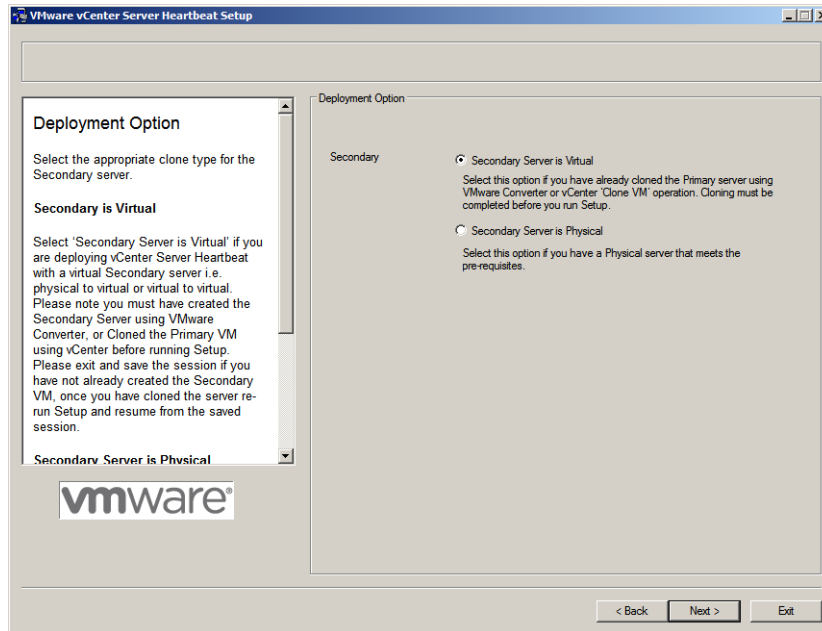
VMware vCenter Server Heartbeat Setup

Deployment Option

Select the appropriate clone type for the Secondary server.

Secondary is Virtual

Select 'Secondary Server is Virtual' if you are deploying vCenter Server Heartbeat with a virtual Secondary server i.e. physical to virtual or virtual to virtual. Please note you must have created the Secondary Server using VMware Converter, or Cloned the Primary VM using vCenter before running Setup. Please exit and save the session if you have not already created the Secondary VM, once you have cloned the server re-run Setup and resume from the saved session.

Secondary Server is Physical

vmware®

Deployment Option

Secondary

Secondary Server is Virtual

Select this option if you have already cloned the Primary server using VMware Converter or vCenter 'Clone VM' operation. Cloning must be completed before you run Setup.

Secondary Server is Physical

Select this option if you have a Physical server that meets the pre-requisites.

< Back

Next >

Exit